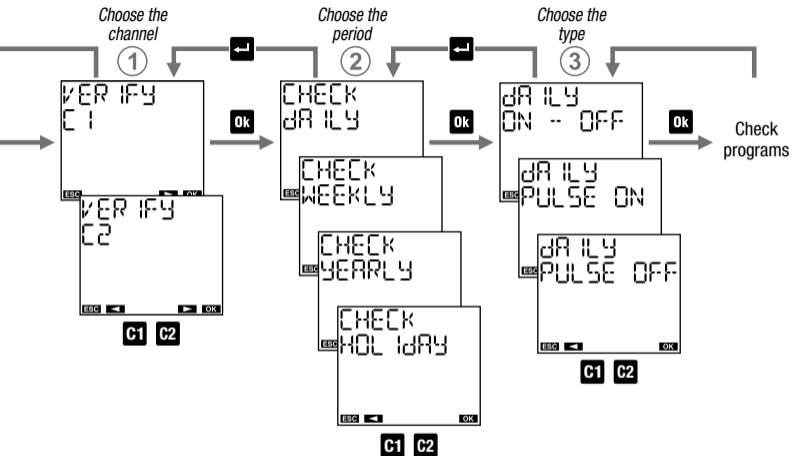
Choose the channel
1
VER IFY
C1
ESC OK
VER IFY
C2
ESC OK
C1 C2
Ok
Choose the period
2
CHECK
dA ILY
CHECK
WEEKLY
CHECK
YEARLY
CHECK
HOL IdAY
ESC OK
C1 C2
Ok
Choose the type
3
dA ILY
ON -- OFF
dA ILY
PULSE ON
dA ILY
PULSE OFF
ESC OK
C1 C2
Ok
Check programs